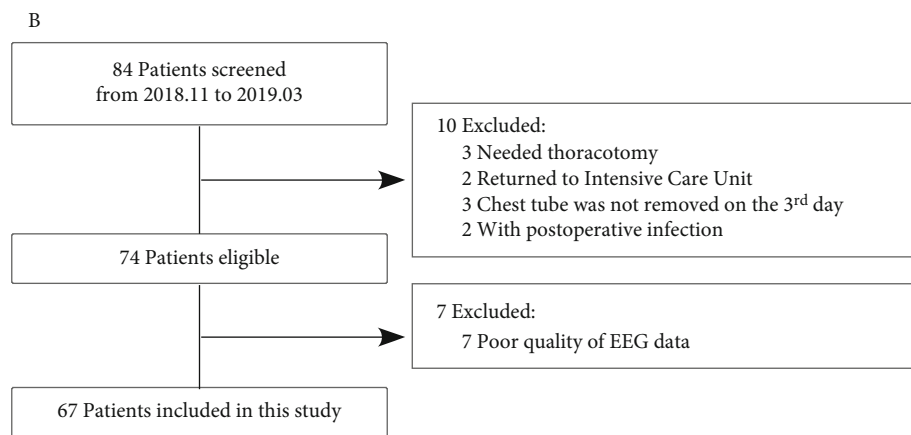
B

84 Patients screened from 2018.11 to 2019.03

10 Excluded:
3 Needed thoracotomy
2 Returned to Intensive Care Unit
3 Chest tube was not removed on the 3$^{rd}$ day
2 With postoperative infection

74 Patients eligible

7 Excluded:
7 Poor quality of EEG data

67 Patients included in this study